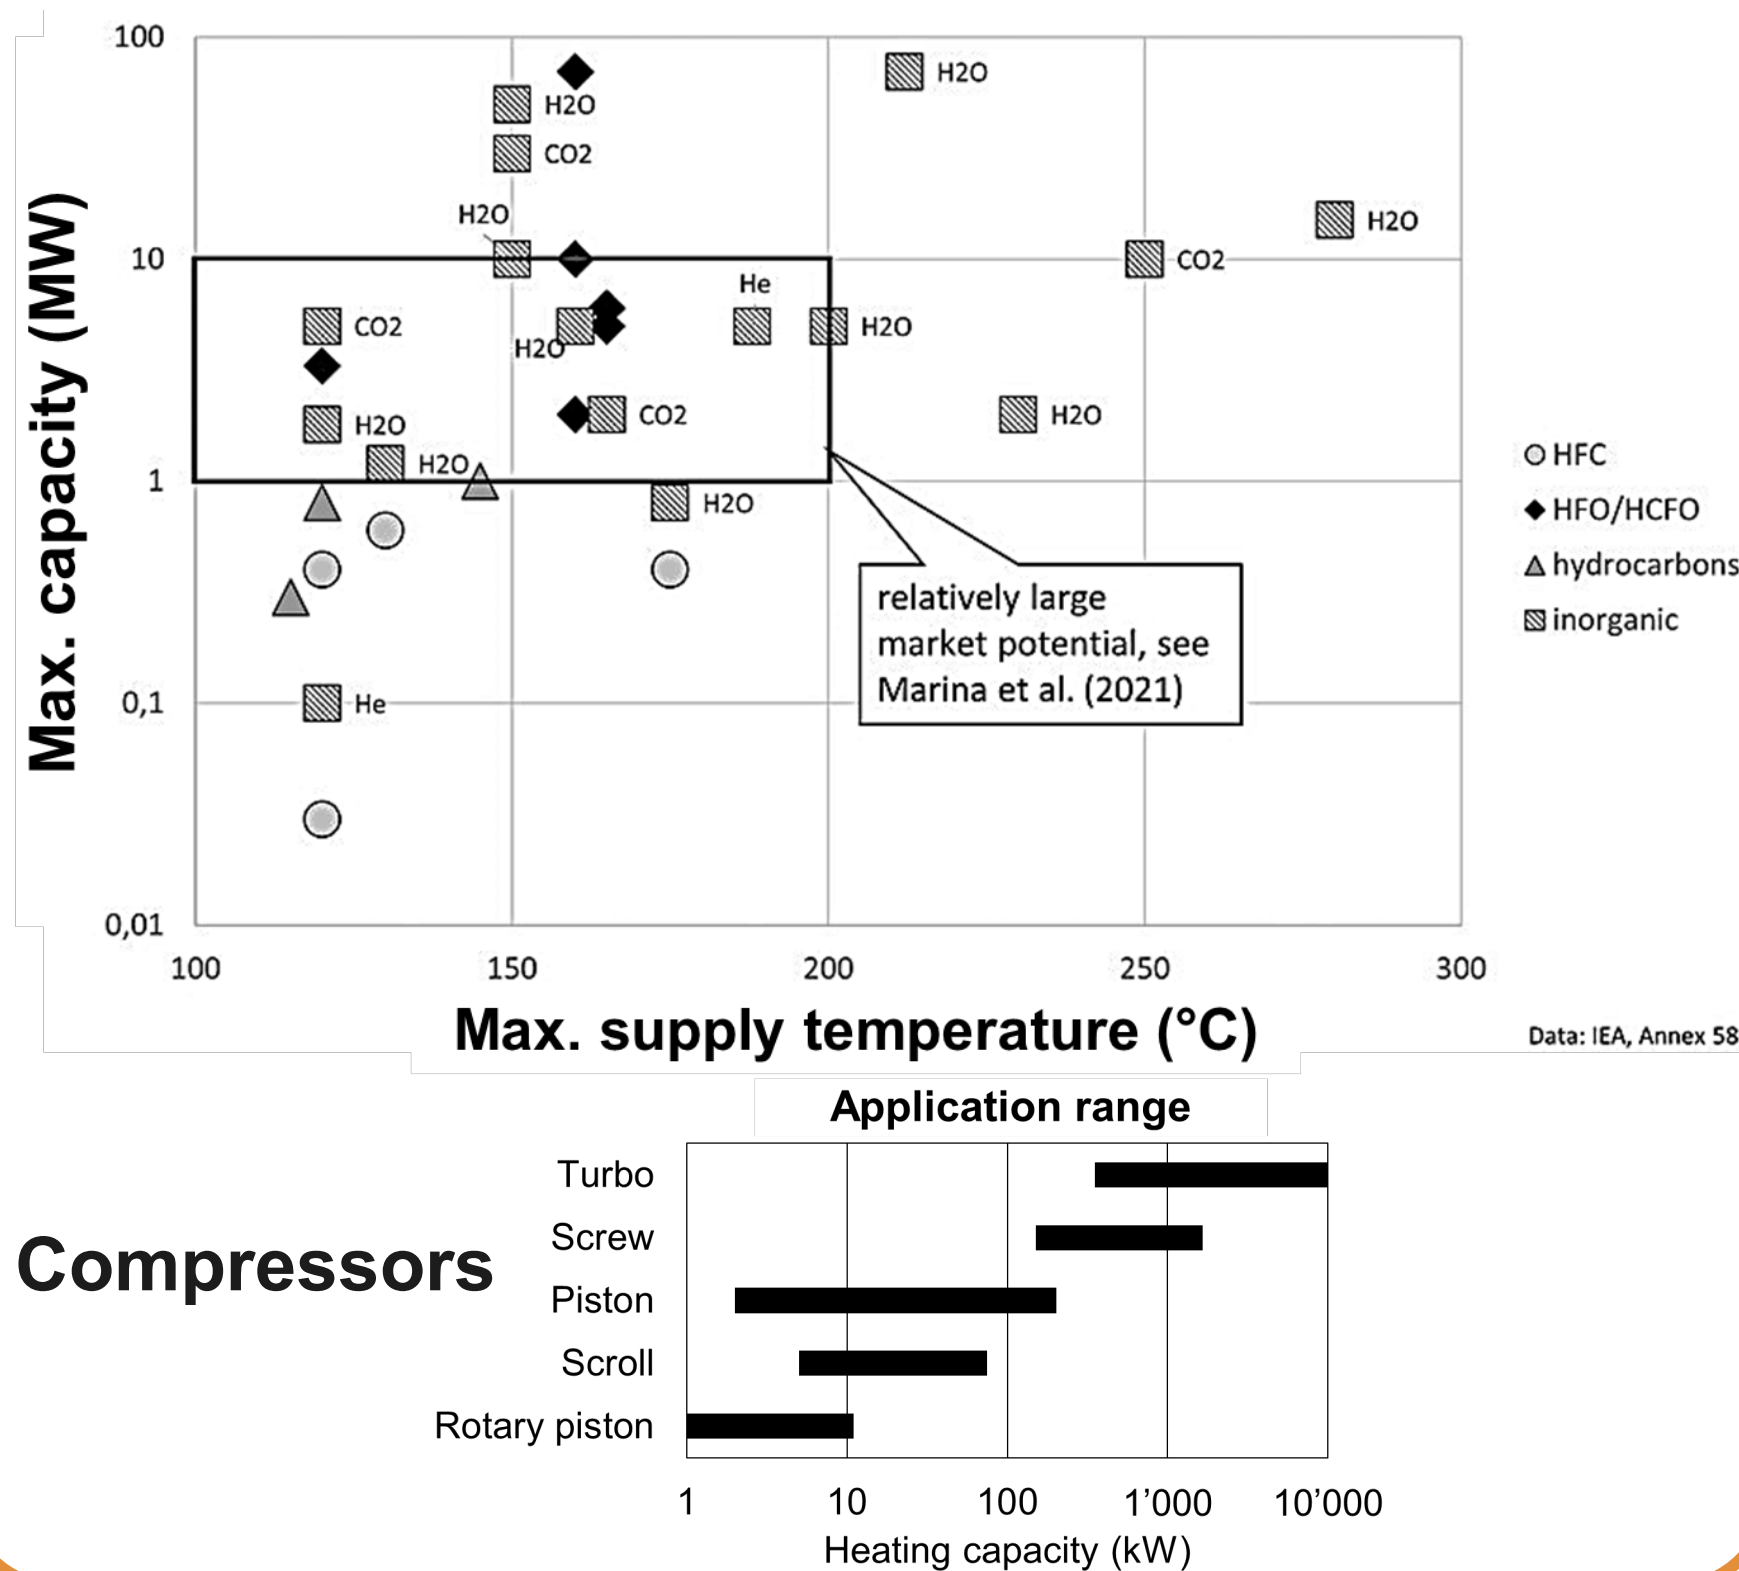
Max. capacity (MW)

100
10
1
0,1
0,01

H2O
H2O
CO2
H2O
H2O
CO2
CO2
He
H2O
H2O
CO2
H2O
H2O
H2O
H2O
H2O
He

relatively large market potential, see Marina et al. (2021)

HFC
HFO/HCFO
hydrocarbons
inorganic

100
150
200
250
300

Max. supply temperature (°C)

Data: IEA, Annex 58

Application range

Compressors

Turbo
Screw
Piston
Scroll
Rotary piston

1
10
100
1'000
10'000
Heating capacity (kW)